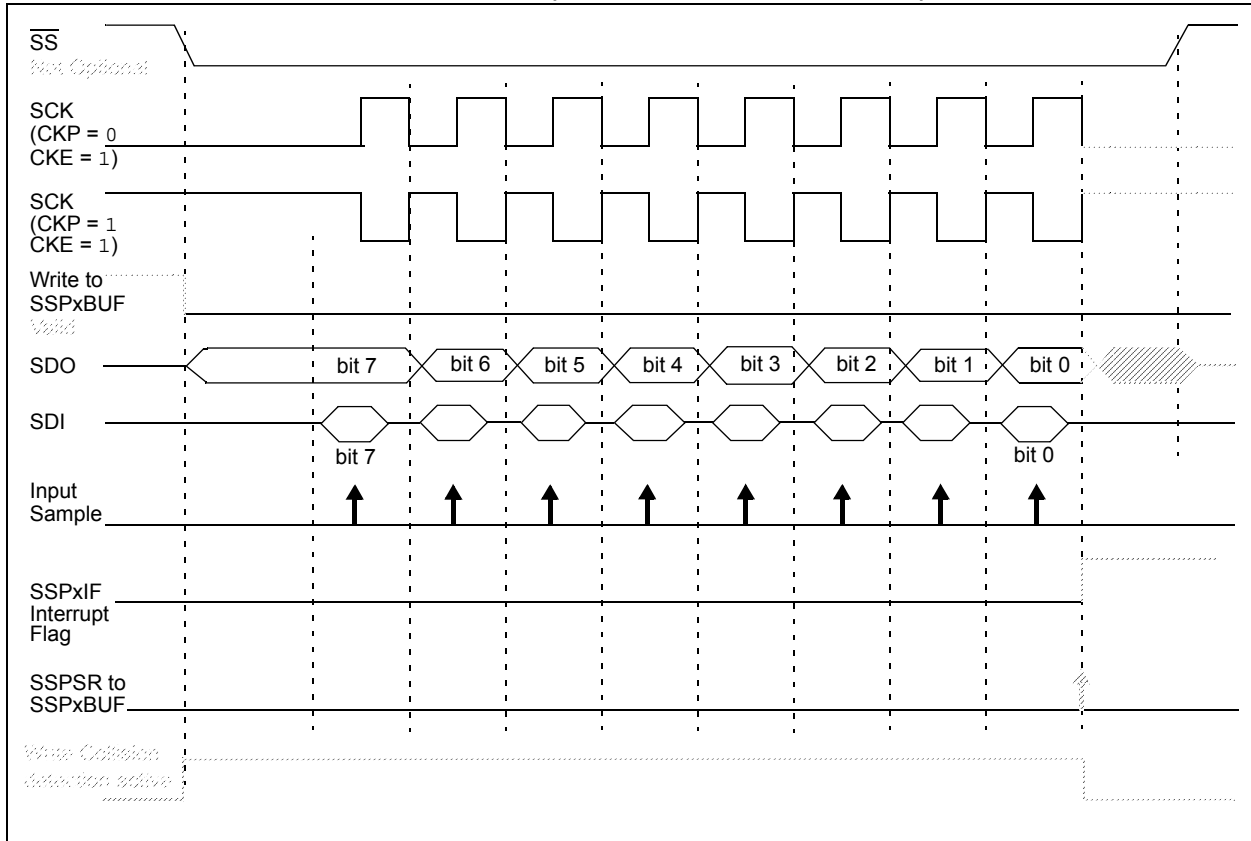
$\overline{SS}$
Not Optional

SCK
(CKP = 0
CKE = 1)

SCK
(CKP = 1
CKE = 1)

Write to
SSPxBUF
Valid

SDO
bit 7
bit 6
bit 5
bit 4
bit 3
bit 2
bit 1
bit 0

SDI
bit 7
bit 0

Input
Sample

SSPxIF
Interrupt
Flag

SSPSR to
SSPxBUF

Write Collision
detection active